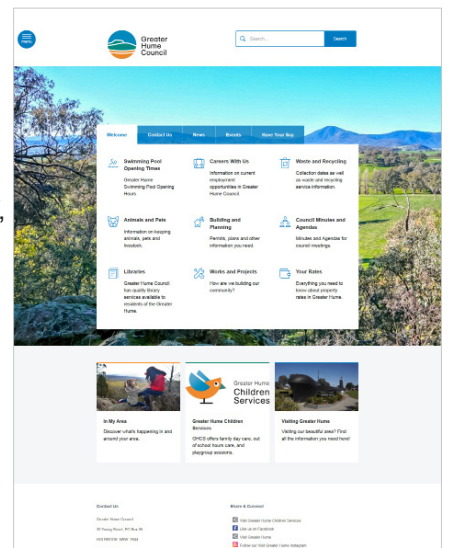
Menu

Greater Hume Council

Search...

Search

Welcome

Contact Us

News

Events

Have Your Say

Swimming Pool Opening Times

Greater Hume Swimming Pool Opening Hours.

Careers With Us

Information on current employment opportunities in Greater Hume Council.

Waste and Recycling

Collection dates as well as waste and recycling service information.

Animals and Pets

Information on keeping animals, pets and livestock.

Building and Planning

Permits, plans and other information you need.

Council Minutes and Agendas

Minutes and Agendas for council meetings.

Libraries

Greater Hume Council has quality library services available to residents of the Greater Hume.

Works and Projects

How are we building our community?

Your Rates

Everything you need to know about property rates in Greater Hume.

Greater Hume Children Services

In My Area

Discover what's happening in and around your area.

Greater Hume Children Services

GHCS offers family day care, out of school hours care, and playgroup sessions.

Visiting Greater Hume

Visiting our beautiful area? Find all the information you need here!

Contact Us

Greater Hume Council

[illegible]

Share & Connect

Visit Greater Hume Children Services

Like us on Facebook

Visit Greater Hume

Follow our Visit Greater Hume Instagram